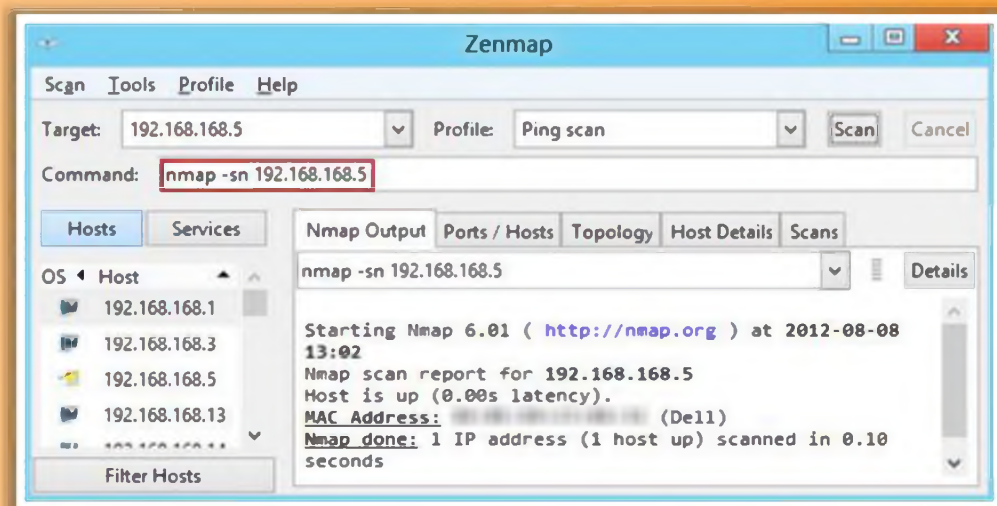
Zenmap

Scan Tools Profile Help

Target: 192.168.168.5 Profile: Ping scan Scan Cancel

Command: nmap -sn 192.168.168.5

Hosts Services

OS Host

192.168.168.1

192.168.168.3

192.168.168.5

192.168.168.13

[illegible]

Filter Hosts

Nmap Output Ports / Hosts Topology Host Details Scans

nmap -sn 192.168.168.5 Details

Starting Nmap 6.01 ( http://nmap.org ) at 2012-08-08 13:02
Nmap scan report for 192.168.168.5
Host is up (0.00s latency).
MAC Address: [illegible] (Dell)
Nmap done: 1 IP address (1 host up) scanned in 0.10 seconds